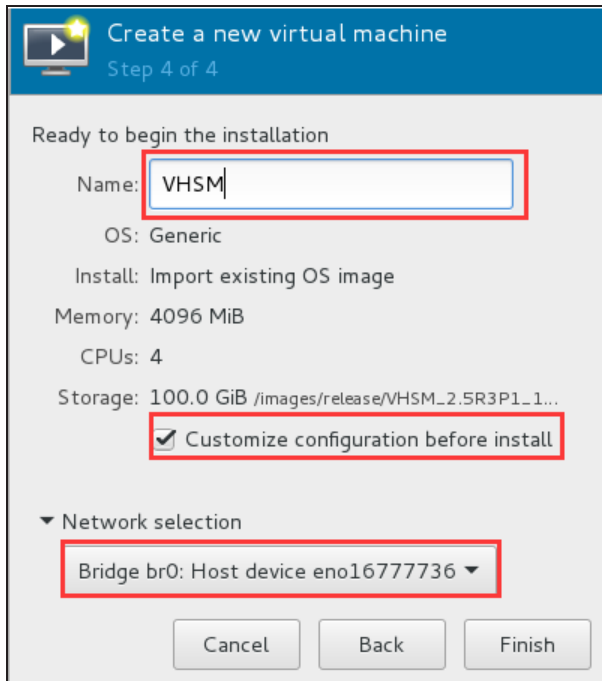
Create a new virtual machine
Step 4 of 4

Ready to begin the installation

Name: VHSM

OS: Generic

Install: Import existing OS image

Memory: 4096 MiB

CPUs: 4

Storage: 100.0 GiB /images/release/VHSM_2.5R3P1_1...

Customize configuration before install

Network selection

Bridge br0: Host device eno16777736

Cancel
Back
Finish